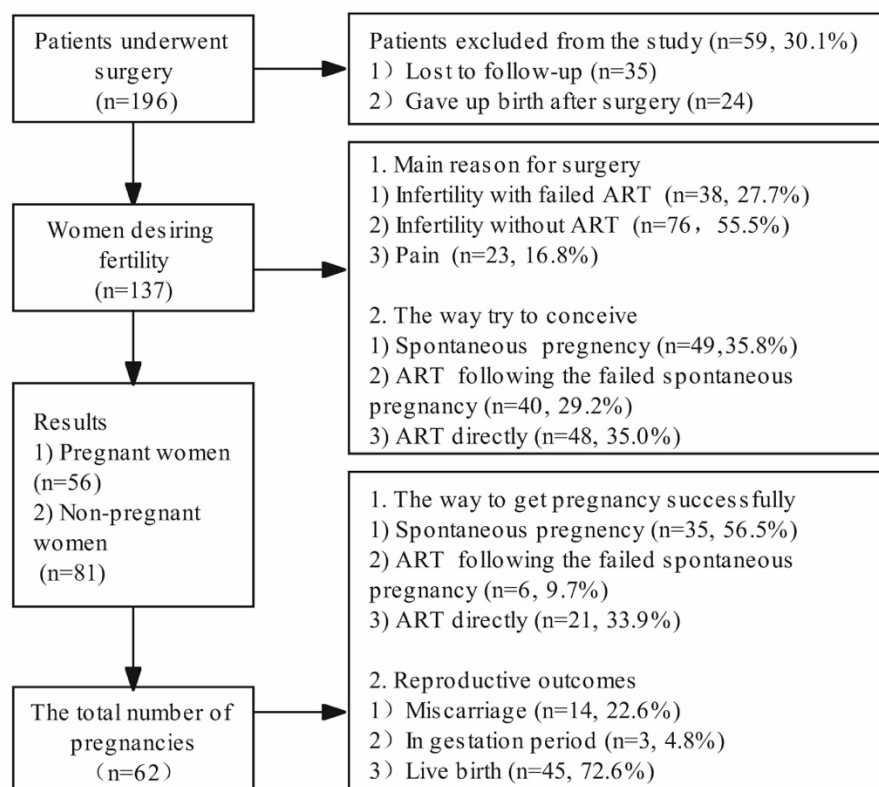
Patients underwent surgery (n=196)

Patients excluded from the study (n=59, 30.1%)
1）Lost to follow-up (n=35)
2）Gave up birth after surgery (n=24)

Women desiring fertility (n=137)

1. Main reason for surgery
1) Infertility with failed ART (n=38, 27.7%)
2) Infertility without ART (n=76，55.5%)
3) Pain (n=23, 16.8%)

2. The way try to conceive
1) Spontaneous pregnency (n=49,35.8%)
2) ART following the failed spontaneous pregnancy (n=40, 29.2%)
3) ART directly (n=48, 35.0%)

Results
1) Pregnant women (n=56)
2) Non-pregnant women (n=81)

1. The way to get pregnancy successfully
1) Spontaneous pregnency (n=35, 56.5%)
2) ART following the failed spontaneous pregnancy (n=6, 9.7%)
3) ART directly (n=21, 33.9%)

2. Reproductive outcomes
1）Miscarriage (n=14, 22.6%)
2）In gestation period (n=3, 4.8%)
3）Live birth (n=45, 72.6%)

The total number of pregnancies （n=62）